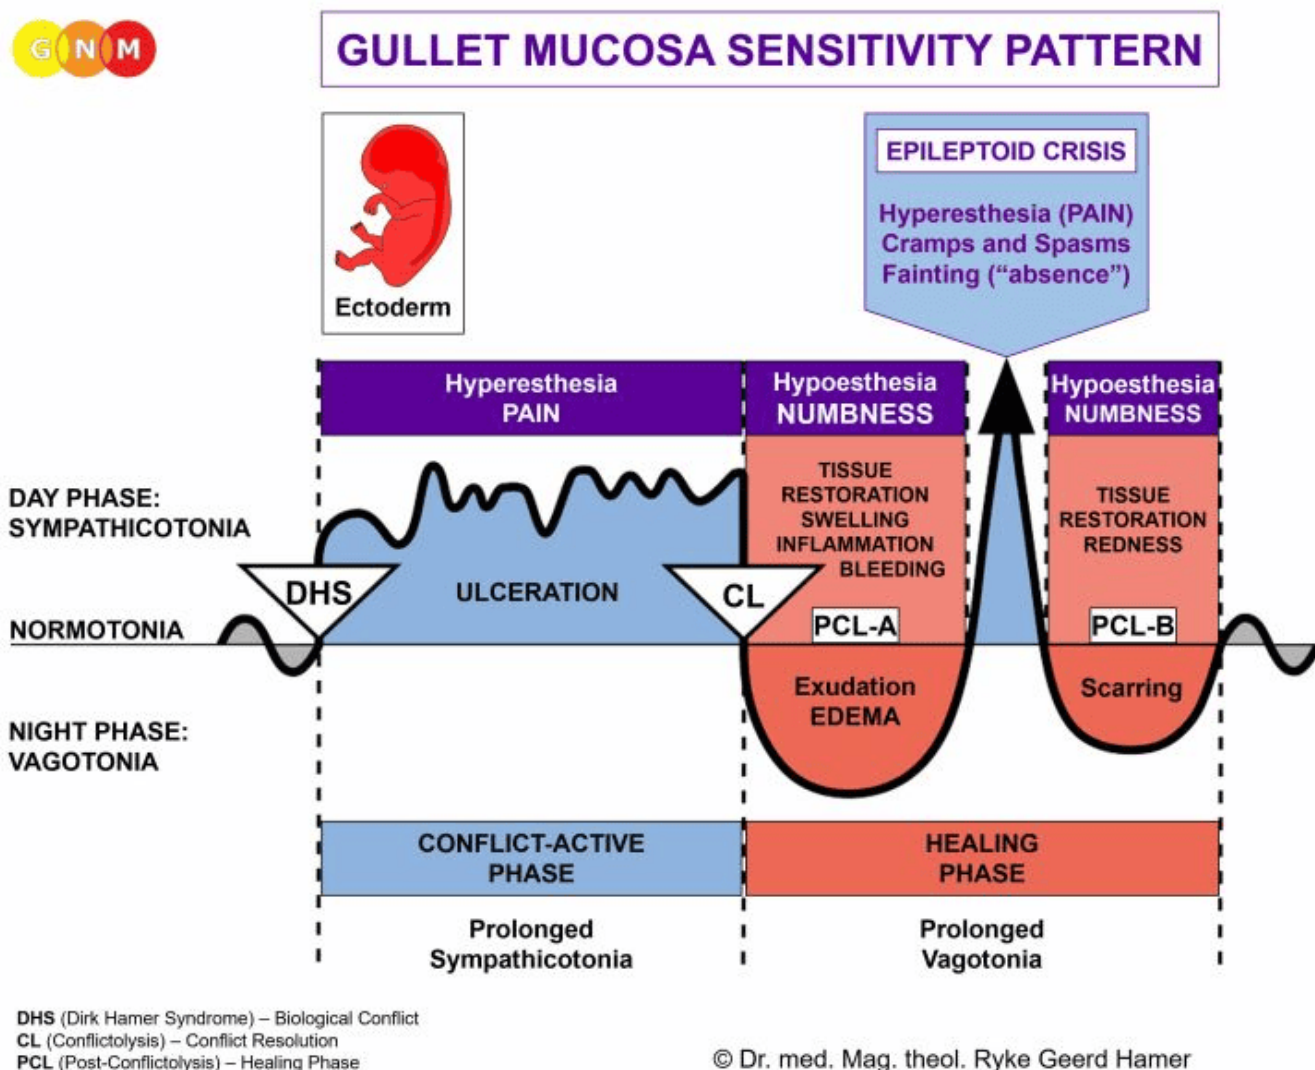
GNM

GULLET MUCOSA SENSITIVITY PATTERN

Ectoderm

EPILEPTOID CRISIS

Hyperesthesia (PAIN)
Cramps and Spasms
Fainting ("absence")

Hyperesthesia
PAIN

Hypoesthesia
NUMBNESS

Hypoesthesia
NUMBNESS

DAY PHASE:
SYMPATHICOTONIA

TISSUE
RESTORATION
SWELLING
INFLAMMATION
BLEEDING

TISSUE
RESTORATION
REDNESS

DHS

ULCERATION

CL

PCL-A

PCL-B

NORMOTONIA

Exudation
EDEMA

Scarring

NIGHT PHASE:
VAGOTONIA

CONFLICT-ACTIVE
PHASE

HEALING
PHASE

Prolonged
Sympathicotonia

Prolonged
Vagotonia

DHS (Dirk Hamer Syndrome) – Biological Conflict
CL (Conflictolysis) – Conflict Resolution
PCL (Post-Conflictolysis) – Healing Phase

© Dr. med. Mag. theol. Ryke Geerd Hamer